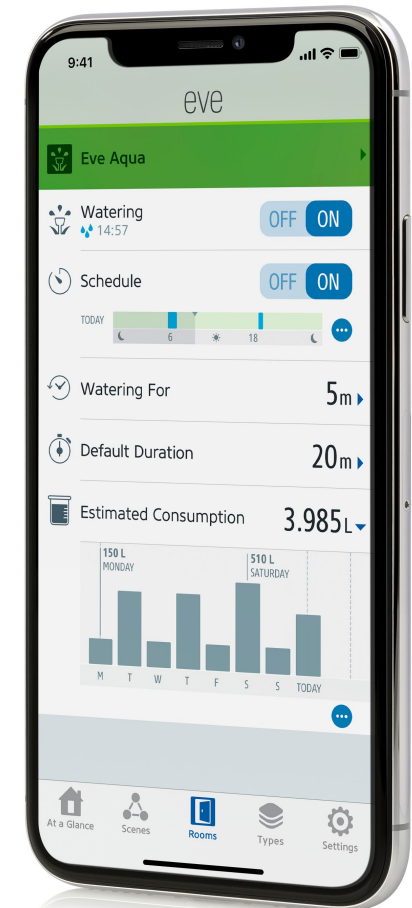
9:41

eve

Eve Aqua

Watering
14:57

OFF ON

Schedule

OFF ON

TODAY
6 18

Watering For 5m

Default Duration 20m

Estimated Consumption 3.985L

150 L
MONDAY

510 L
SATURDAY

M T W T F S S TODAY

At a Glance Scenes Rooms Types Settings